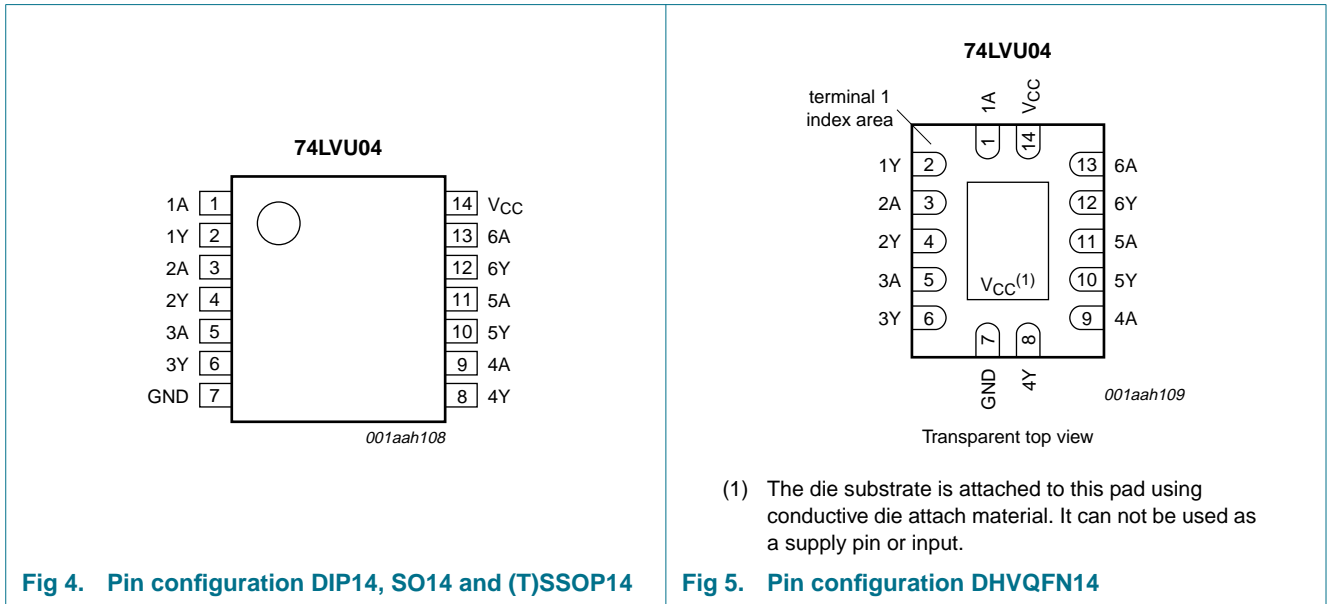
74LVU04

| | | | |
|---|---|---|---|
| 1A | 1 | 14 | $V_{CC}$ |
| 1Y | 2 | 13 | 6A |
| 2A | 3 | 12 | 6Y |
| 2Y | 4 | 11 | 5A |
| 3A | 5 | 10 | 5Y |
| 3Y | 6 | 9 | 4A |
| GND | 7 | 8 | 4Y |

001aah108

Fig 4. Pin configuration DIP14, SO14 and (T)SSOP14

74LVU04

terminal 1 index area

1A 1
$V_{CC}$ 14

| | | | |
|---|---|---|---|
| 1Y | 2 | 13 | 6A |
| 2A | 3 | 12 | 6Y |
| 2Y | 4 | 11 | 5A |
| 3A | 5 | 10 | 5Y |
| 3Y | 6 | 9 | 4A |

$V_{CC}^{(1)}$

7 GND
8 4Y

001aah109

Transparent top view

(1) The die substrate is attached to this pad using conductive die attach material. It can not be used as a supply pin or input.

Fig 5. Pin configuration DHVQFN14